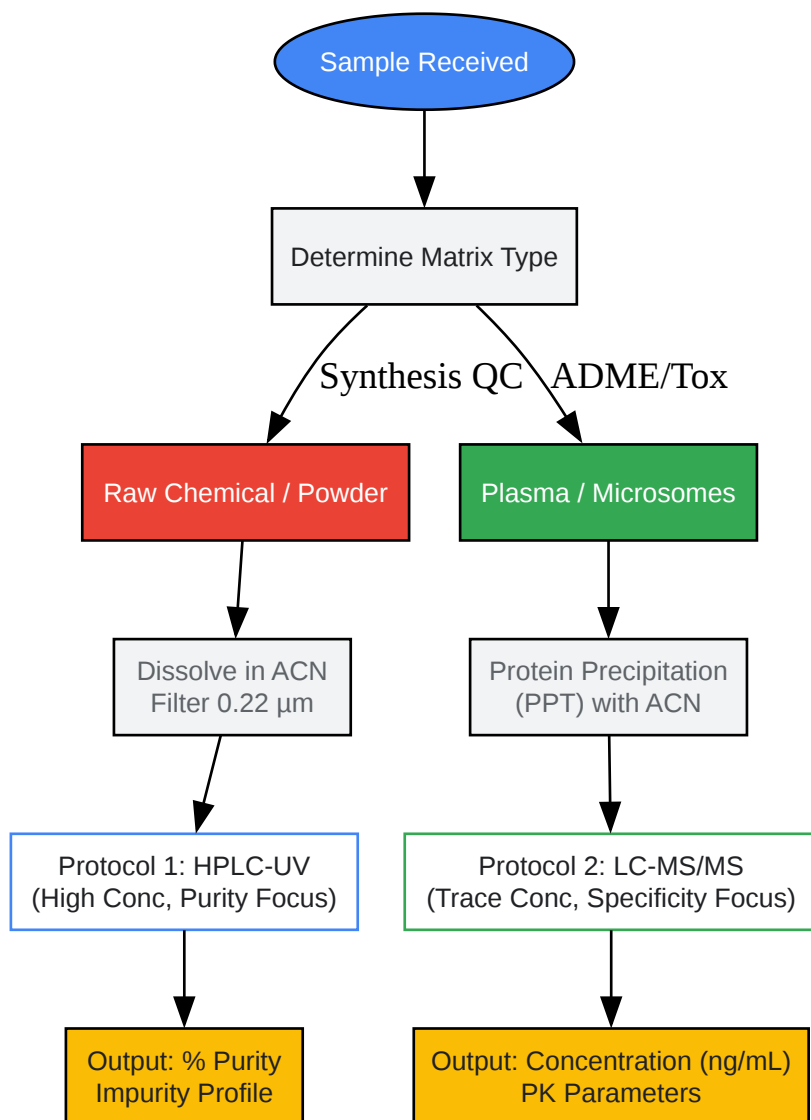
Sample Received

Determine Matrix Type

Synthesis QC

ADME/Tox

Raw Chemical / Powder

Plasma / Microsomes

Dissolve in ACN
Filter 0.22 µm

Protein Precipitation
(PPT) with ACN

Protocol 1: HPLC-UV
(High Conc, Purity Focus)

Protocol 2: LC-MS/MS
(Trace Conc, Specificity Focus)

Output: % Purity
Impurity Profile

Output: Concentration (ng/mL)
PK Parameters